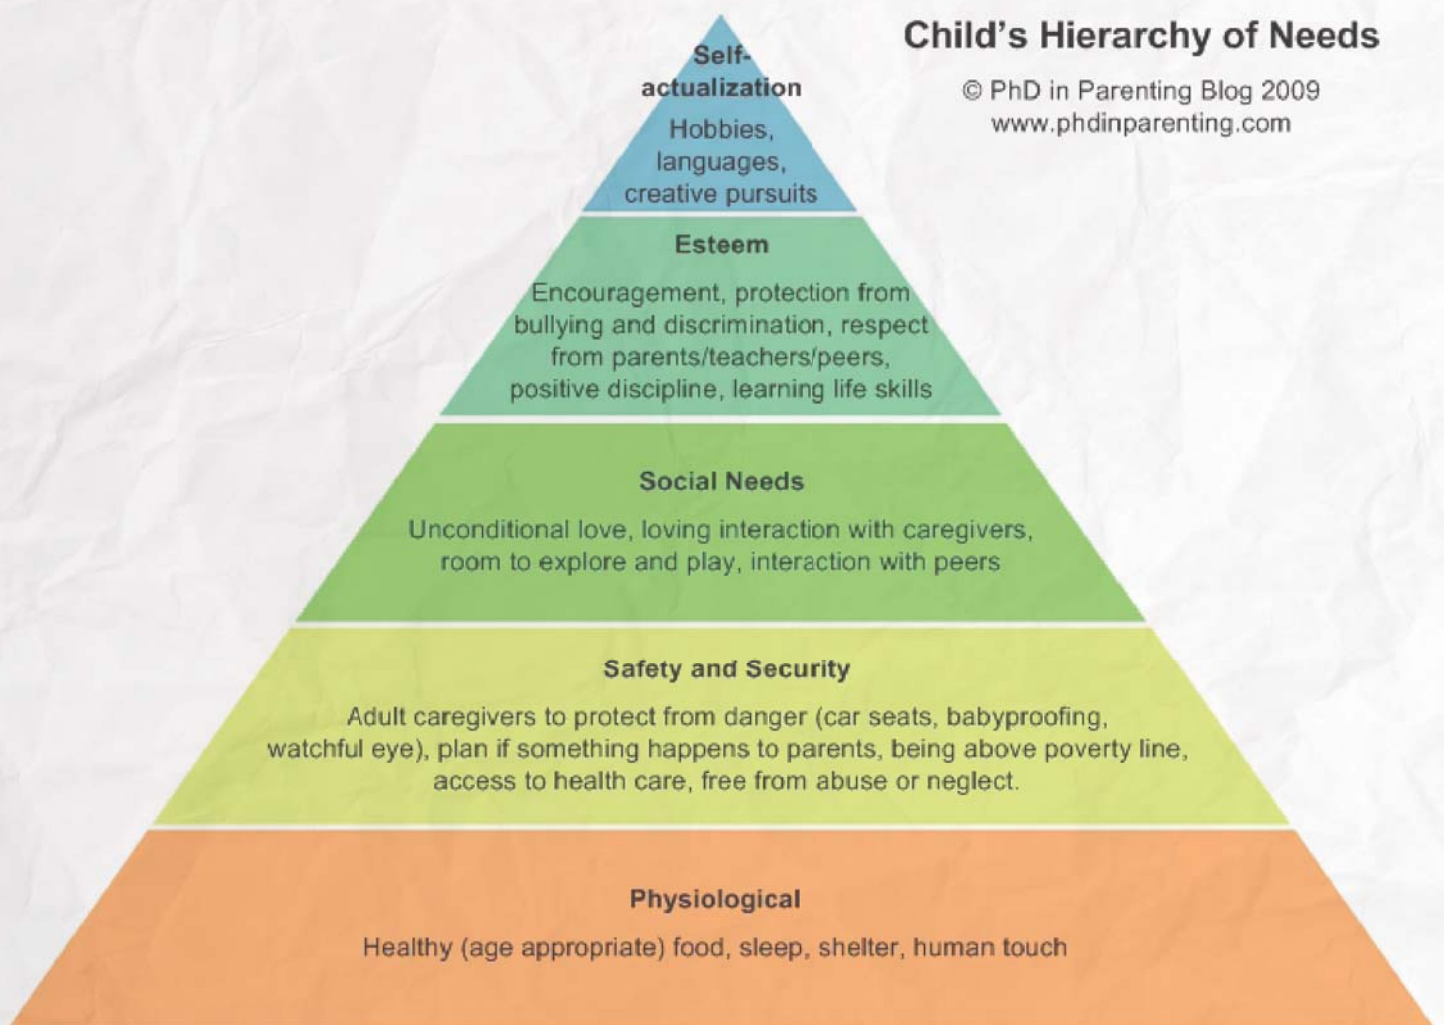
Child's Hierarchy of Needs

© PhD in Parenting Blog 2009
www.phdinparenting.com

Self-actualization

Hobbies, languages, creative pursuits

Esteem

Encouragement, protection from bullying and discrimination, respect from parents/teachers/peers, positive discipline, learning life skills

Social Needs

Unconditional love, loving interaction with caregivers, room to explore and play, interaction with peers

Safety and Security

Adult caregivers to protect from danger (car seats, babyproofing, watchful eye), plan if something happens to parents, being above poverty line, access to health care, free from abuse or neglect.

Physiological

Healthy (age appropriate) food, sleep, shelter, human touch